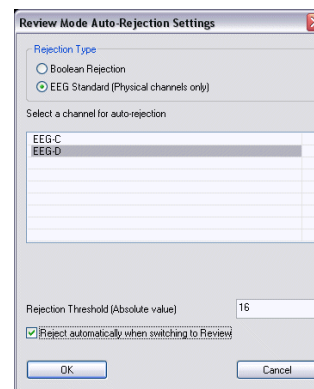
Review Mode Auto-Rejection Settings

Rejection Type

Boolean Rejection

EEG Standard (Physical channels only)

Select a channel for auto-rejection

EEG-C
EEG-D

Rejection Threshold (Absolute value) 16

Reject automatically when switching to Review

OK

Cancel